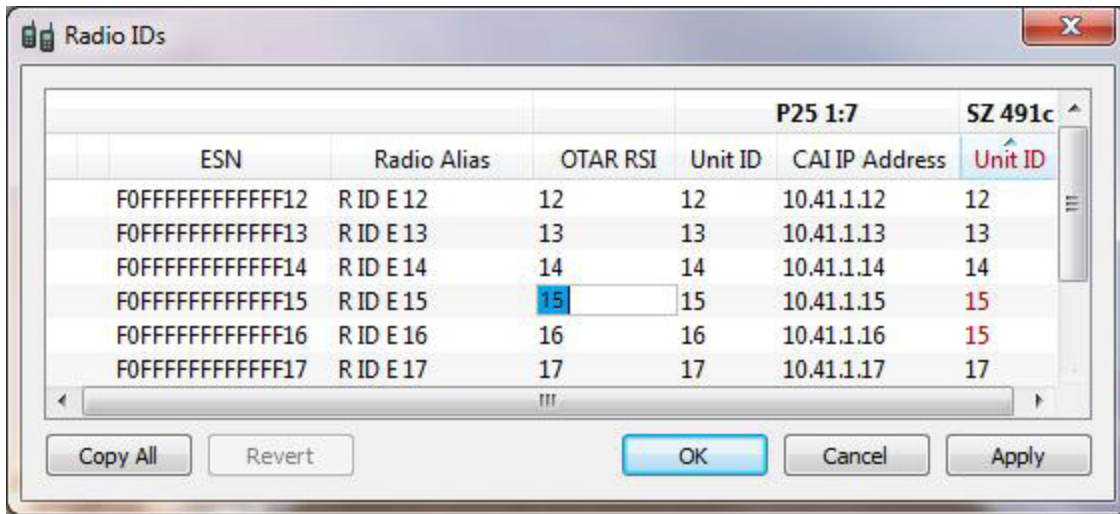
Radio IDs

| | | | P25 1:7 | | SZ 491c |
|---|---|---|---|---|---|
| ESN | Radio Alias | OTAR RSI | Unit ID | CAI IP Address | Unit ID |
| F0FFFFFFFFFFFF12 | R ID E 12 | 12 | 12 | 10.41.1.12 | 12 |
| F0FFFFFFFFFFFF13 | R ID E 13 | 13 | 13 | 10.41.1.13 | 13 |
| F0FFFFFFFFFFFF14 | R ID E 14 | 14 | 14 | 10.41.1.14 | 14 |
| F0FFFFFFFFFFFF15 | R ID E 15 | 15 | 15 | 10.41.1.15 | 15 |
| F0FFFFFFFFFFFF16 | R ID E 16 | 16 | 16 | 10.41.1.16 | 15 |
| F0FFFFFFFFFFFF17 | R ID E 17 | 17 | 17 | 10.41.1.17 | 17 |

Copy All Revert OK Cancel Apply